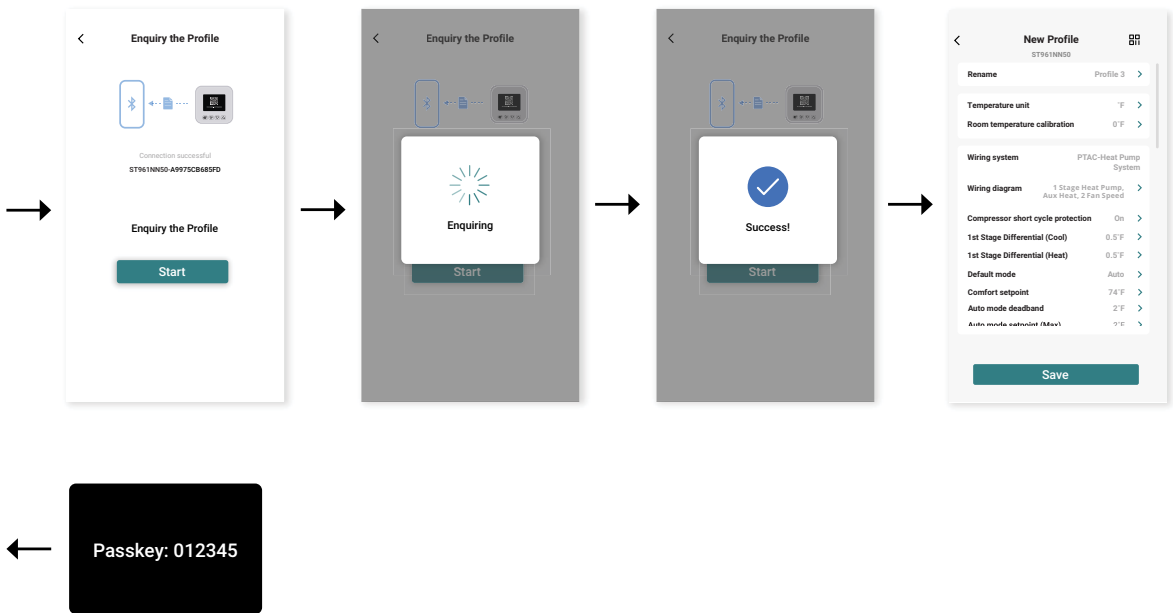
Enquiry the Profile

Connection successful
ST961NN50-A9975CB685FD

Enquiry the Profile

Start

Enquiry the Profile

Enquiring

Start

Enquiry the Profile

Success!

Start

New Profile
ST961NN50

Rename Profile 3
Temperature unit °F
Room temperature calibration 0°F
Wiring system PTAC-Heat Pump System
Wiring diagram 1 Stage Heat Pump, Aux Heat, 2 Fan Speed
Compressor short cycle protection On
1st Stage Differential (Cool) 0.5°F
1st Stage Differential (Heat) 0.5°F
Default mode Auto
Comfort setpoint 74°F
Auto mode deadband 2°F
Auto mode setpoint (Max) 2°F

Save

Passkey: 012345